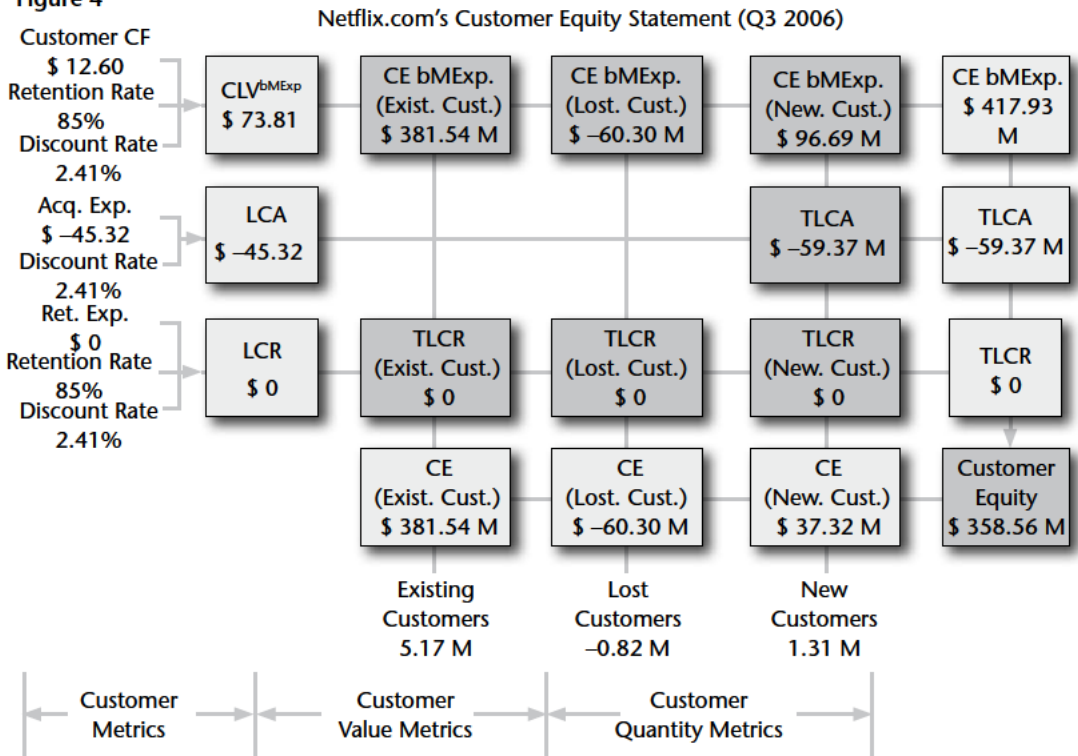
Figure 4

Netflix.com's Customer Equity Statement (Q3 2006)

Customer CF
$ 12.60
Retention Rate
85%
Discount Rate
2.41%

CLV$^{bMExp}$
$ 73.81

CE bMExp.
(Exist. Cust.)
$ 381.54 M

CE bMExp.
(Lost. Cust.)
$ –60.30 M

CE bMExp.
(New. Cust.)
$ 96.69 M

CE bMExp.
$ 417.93 M

Acq. Exp.
$ –45.32
Discount Rate
2.41%

LCA
$ –45.32

TLCA
$ –59.37 M

TLCA
$ –59.37 M

Ret. Exp.
$ 0
Retention Rate
85%
Discount Rate
2.41%

LCR
$ 0

TLCR
(Exist. Cust.)
$ 0

TLCR
(Lost. Cust.)
$ 0

TLCR
(New. Cust.)
$ 0

TLCR
$ 0

CE
(Exist. Cust.)
$ 381.54 M

CE
(Lost. Cust.)
$ –60.30 M

CE
(New. Cust.)
$ 37.32 M

Customer
Equity
$ 358.56 M

Existing
Customers
5.17 M

Lost
Customers
–0.82 M

New
Customers
1.31 M

Customer
Metrics

Customer
Value Metrics

Customer
Quantity Metrics